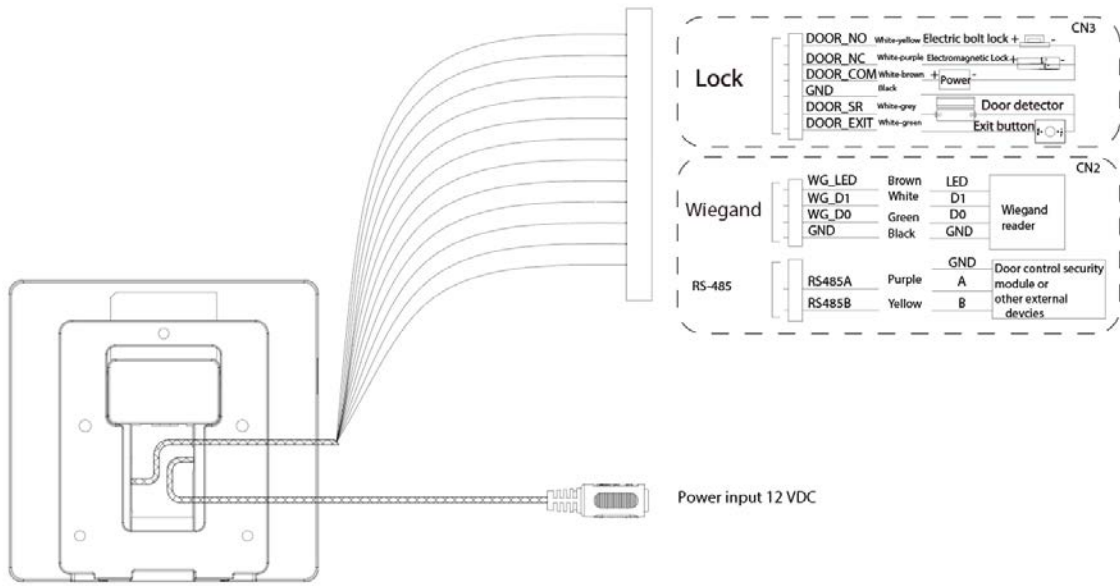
CN3

Lock

DOOR_NO White-yellow Electric bolt lock + -
DOOR_NC White-purple Electromagnetic Lock + -
DOOR_COM White-brown + Power -
GND Black
DOOR_SR White-grey Door detector
DOOR_EXIT White-green Exit button

CN2

Wiegand

| WG_LED | Brown | LED | Wiegand reader |
|---|---|---|---|
| WG_D1 | White | D1 | |
| WG_D0 | Green | D0 | |
| GND | Black | GND | |

RS-485

| | | GND | Door control security module or other external devcies |
|---|---|---|---|
| RS485A | Purple | A | |
| RS485B | Yellow | B | |

Power input 12 VDC